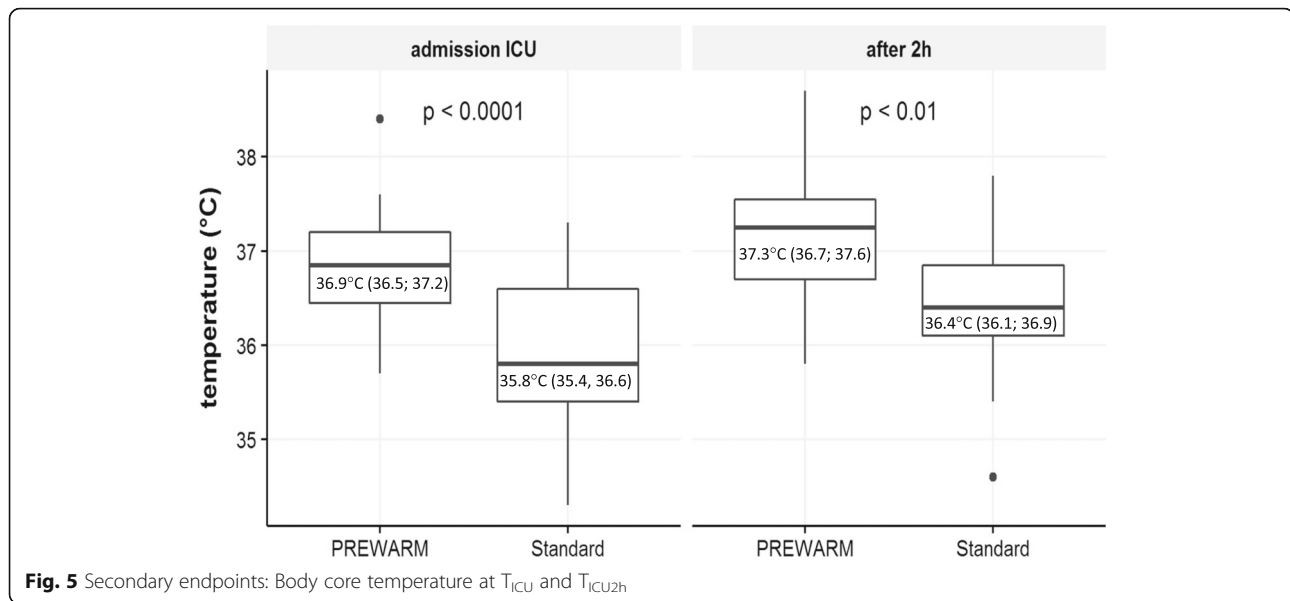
admission ICU

after 2h

p < 0.0001

p < 0.01

38

37

36

35

temperature (°C)

36.9°C (36.5; 37.2)

35.8°C (35.4, 36.6)

37.3°C (36.7; 37.6)

36.4°C (36.1; 36.9)

PREWARM

Standard

PREWARM

Standard

**Fig. 5** Secondary endpoints: Body core temperature at $T_{ICU}$ and $T_{ICU2h}$